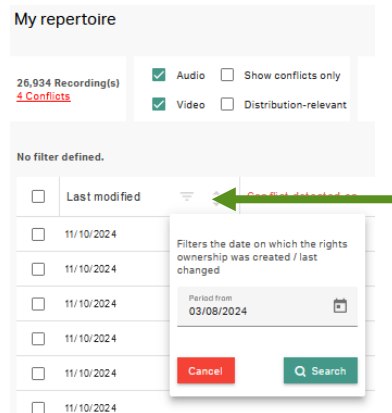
My repertoire

26,934 Recording(s)
4 Conflicts

Audio
Show conflicts only
Video
Distribution-relevant

No filter defined.

Last modified
Conflict detected on

11/10/2024
11/10/2024
11/10/2024
11/10/2024
11/10/2024
11/10/2024
11/10/2024

Filters the date on which the rights ownership was created / last changed

Period from
03/08/2024

Cancel
Search